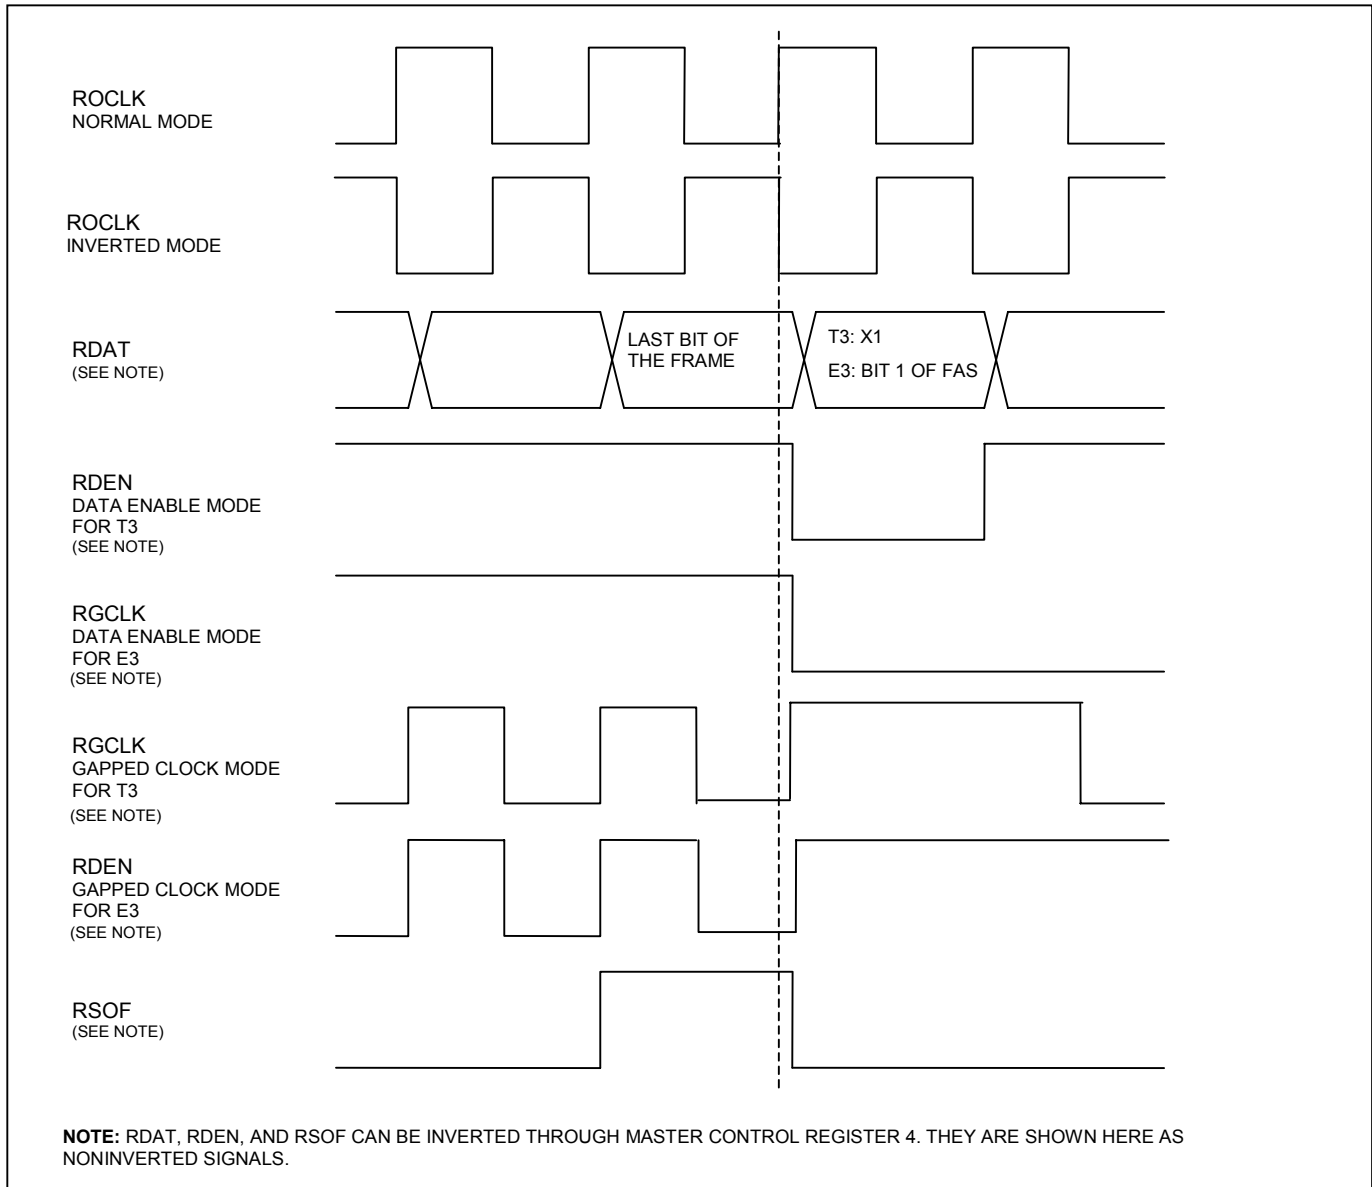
ROCLK
NORMAL MODE

ROCLK
INVERTED MODE

RDAT
(SEE NOTE)

LAST BIT OF THE FRAME

T3: X1

E3: BIT 1 OF FAS

RDEN
DATA ENABLE MODE FOR T3
(SEE NOTE)

RGCLK
DATA ENABLE MODE FOR E3
(SEE NOTE)

RGCLK
GAPPED CLOCK MODE FOR T3
(SEE NOTE)

RDEN
GAPPED CLOCK MODE FOR E3
(SEE NOTE)

RSOF
(SEE NOTE)

NOTE: RDAT, RDEN, AND RSOF CAN BE INVERTED THROUGH MASTER CONTROL REGISTER 4. THEY ARE SHOWN HERE AS NONINVERTED SIGNALS.